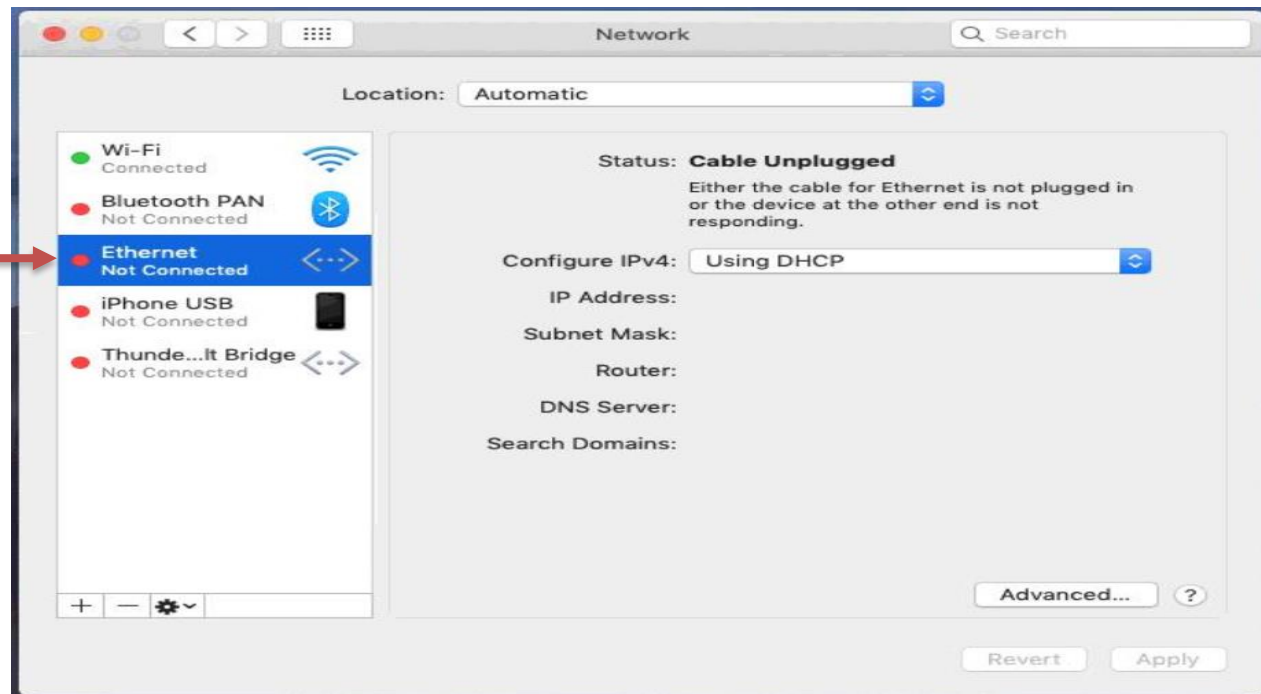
Network

Search

Location: Automatic

Wi-Fi
Connected

Bluetooth PAN
Not Connected

Ethernet
Not Connected

iPhone USB
Not Connected

Thunde...lt Bridge
Not Connected

+ —

Status: Cable Unplugged

Either the cable for Ethernet is not plugged in or the device at the other end is not responding.

Configure IPv4: Using DHCP

IP Address:

Subnet Mask:

Router:

DNS Server:

Search Domains:

Advanced...

?

Revert

Apply